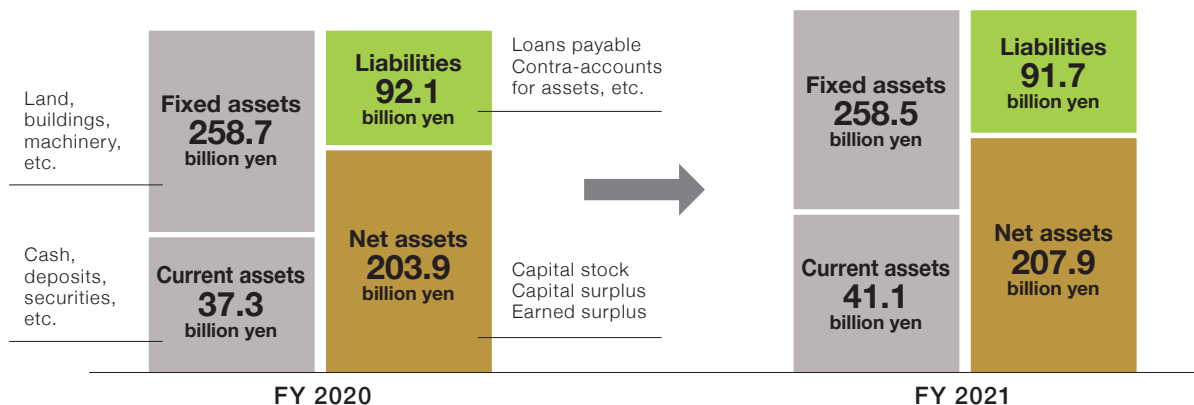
Land, buildings, machinery, etc.

Fixed assets
258.7
billion yen

Cash, deposits, securities, etc.

Current assets
37.3
billion yen

Liabilities
92.1
billion yen

Loans payable
Contra-accounts for assets, etc.

Net assets
203.9
billion yen

Capital stock
Capital surplus
Earned surplus

FY 2020

Fixed assets
258.5
billion yen

Current assets
41.1
billion yen

Liabilities
91.7
billion yen

Net assets
207.9
billion yen

FY 2021